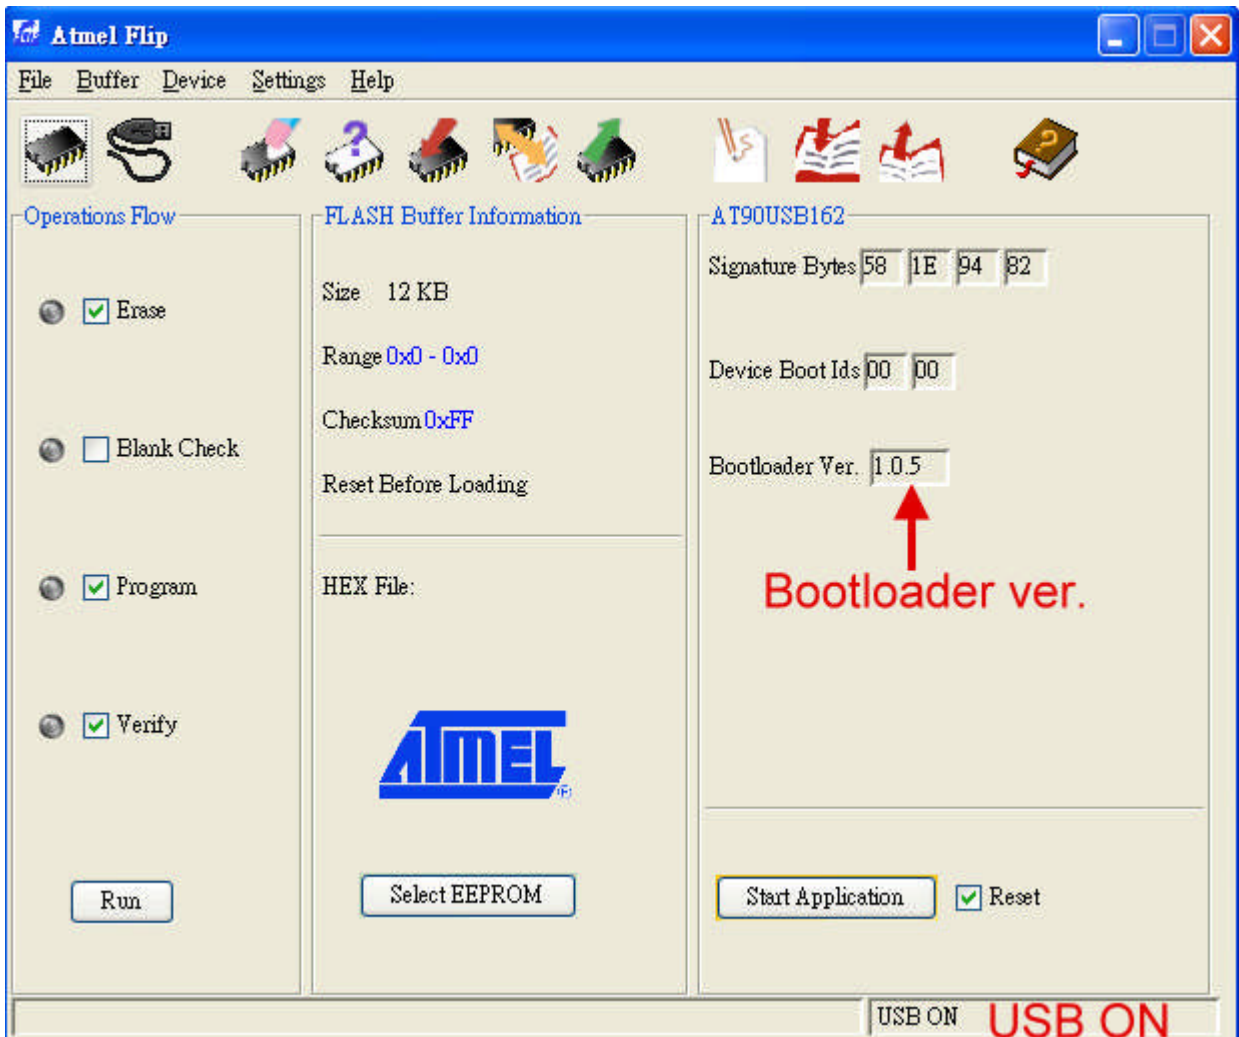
Atmel Flip

File Buffer Device Settings Help

Operations Flow

Erase

Blank Check

Program

Verify

Run

FLASH Buffer Information

Size 12 KB

Range 0x0 - 0x0

Checksum 0xFF

Reset Before Loading

HEX File:

ATMEL

Select EEPROM

AT90USB162

Signature Bytes 58 1E 94 82

Device Boot Ids 00 00

Bootloader Ver. 1.0.5

Bootloader ver.

Start Application

Reset

USB ON USB ON